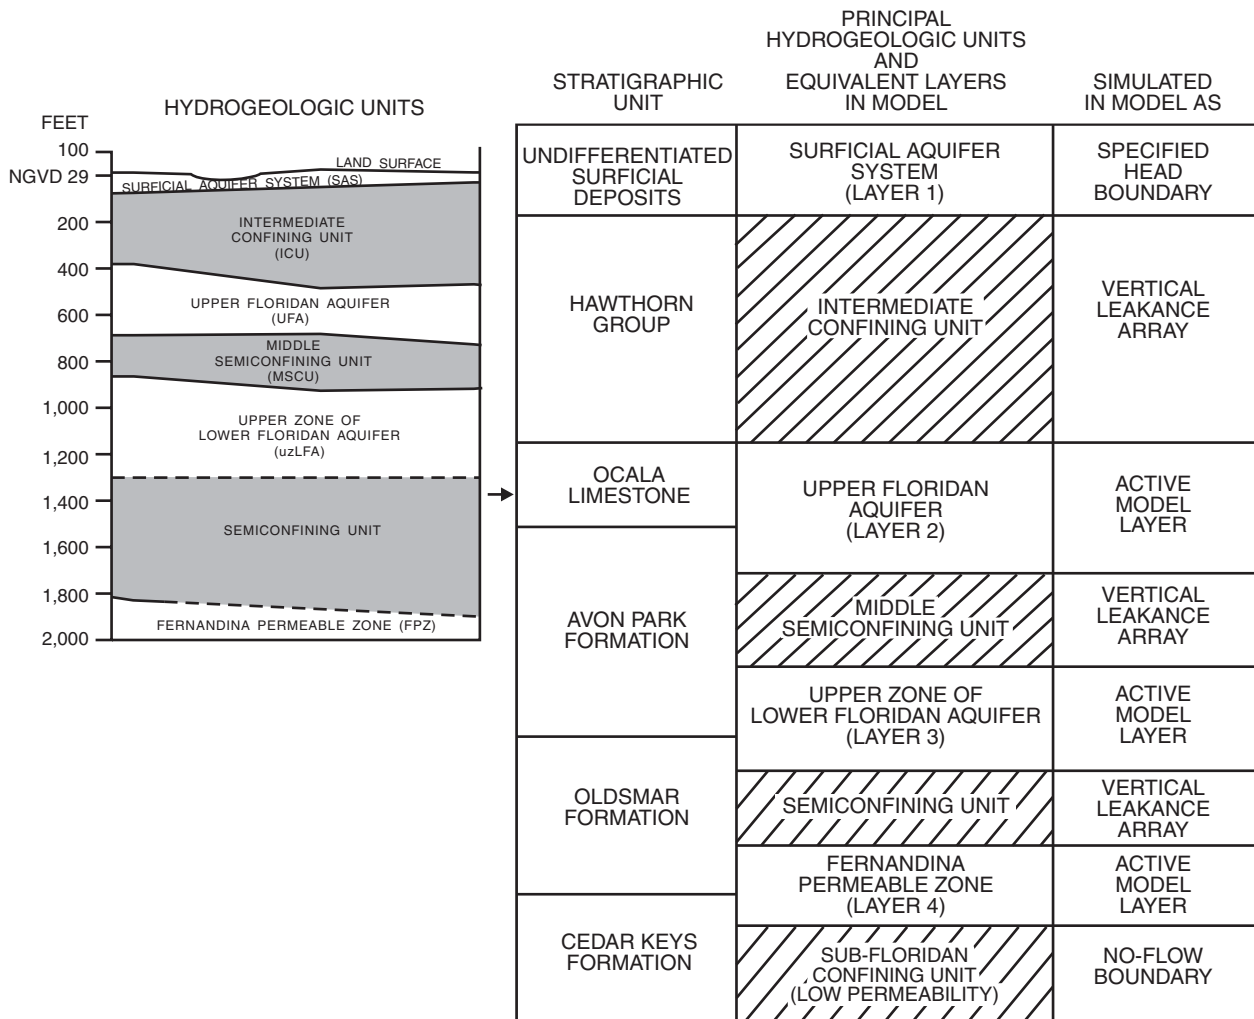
HYDROGEOLOGIC UNITS

FEET
100
NGVD 29
200
400
600
800
1,000
1,200
1,400
1,600
1,800
2,000

LAND SURFACE
SURFICIAL AQUIFER SYSTEM (SAS)
INTERMEDIATE CONFINING UNIT (ICU)
UPPER FLORIDAN AQUIFER (UFA)
MIDDLE SEMICONFINING UNIT (MSCU)
UPPER ZONE OF LOWER FLORIDAN AQUIFER (uzLFA)
SEMICONFINING UNIT
FERNANDINA PERMEABLE ZONE (FPZ)

| STRATIGRAPHIC UNIT | PRINCIPAL HYDROGEOLOGIC UNITS AND EQUIVALENT LAYERS IN MODEL | SIMULATED IN MODEL AS |
|---|---|---|
| UNDIFFERENTIATED SURFICIAL DEPOSITS | SURFICIAL AQUIFER SYSTEM (LAYER 1) | SPECIFIED HEAD BOUNDARY |
| HAWTHORN GROUP | INTERMEDIATE CONFINING UNIT | VERTICAL LEAKANCE ARRAY |
| OCALA LIMESTONE | UPPER FLORIDAN AQUIFER (LAYER 2) | ACTIVE MODEL LAYER |
| AVON PARK FORMATION | MIDDLE SEMICONFINING UNIT | VERTICAL LEAKANCE ARRAY |
| | UPPER ZONE OF LOWER FLORIDAN AQUIFER (LAYER 3) | ACTIVE MODEL LAYER |
| OLDSMAR FORMATION | SEMICONFINING UNIT | VERTICAL LEAKANCE ARRAY |
| | FERNANDINA PERMEABLE ZONE (LAYER 4) | ACTIVE MODEL LAYER |
| CEDAR KEYS FORMATION | SUB-FLORIDAN CONFINING UNIT (LOW PERMEABILITY) | NO-FLOW BOUNDARY |